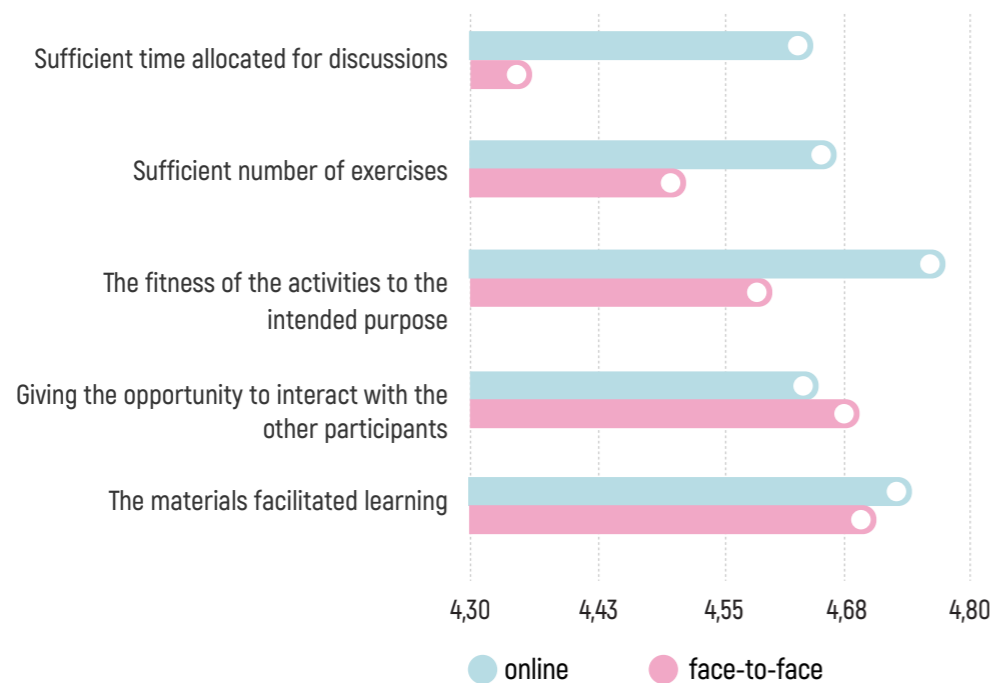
Sufficient time allocated for discussions

Sufficient number of exercises

The fitness of the activities to the intended purpose

Giving the opportunity to interact with the other participants

The materials facilitated learning

4,30
4,43
4,55
4,68
4,80

online
face-to-face